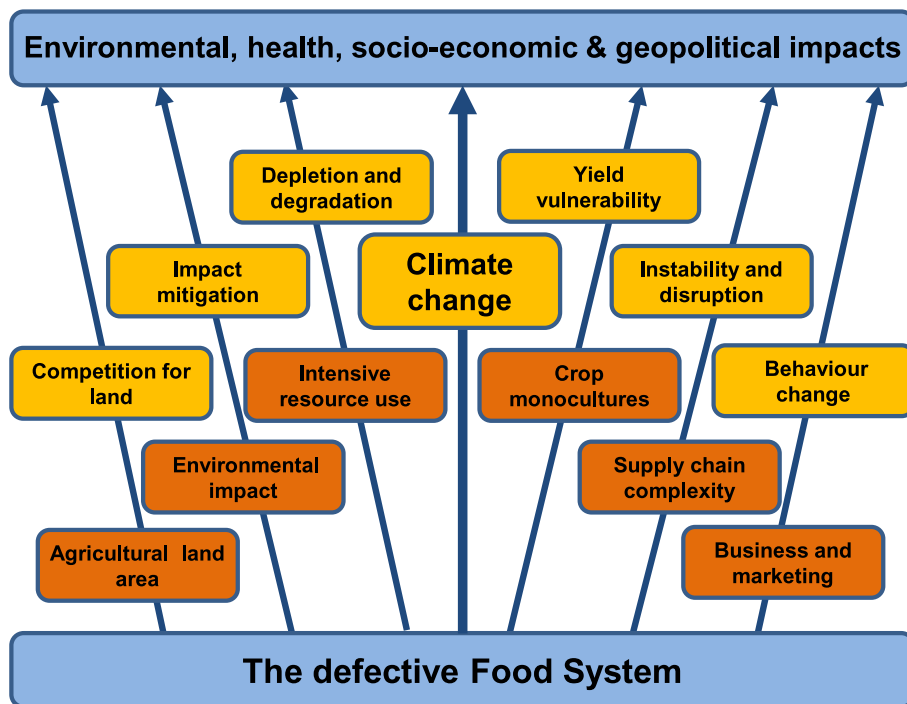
Environmental, health, socio-economic & geopolitical impacts

Depletion and degradation

Yield vulnerability

Climate change

Impact mitigation

Instability and disruption

Competition for land

Intensive resource use

Crop monocultures

Behaviour change

Environmental impact

Supply chain complexity

Agricultural land area

Business and marketing

The defective Food System